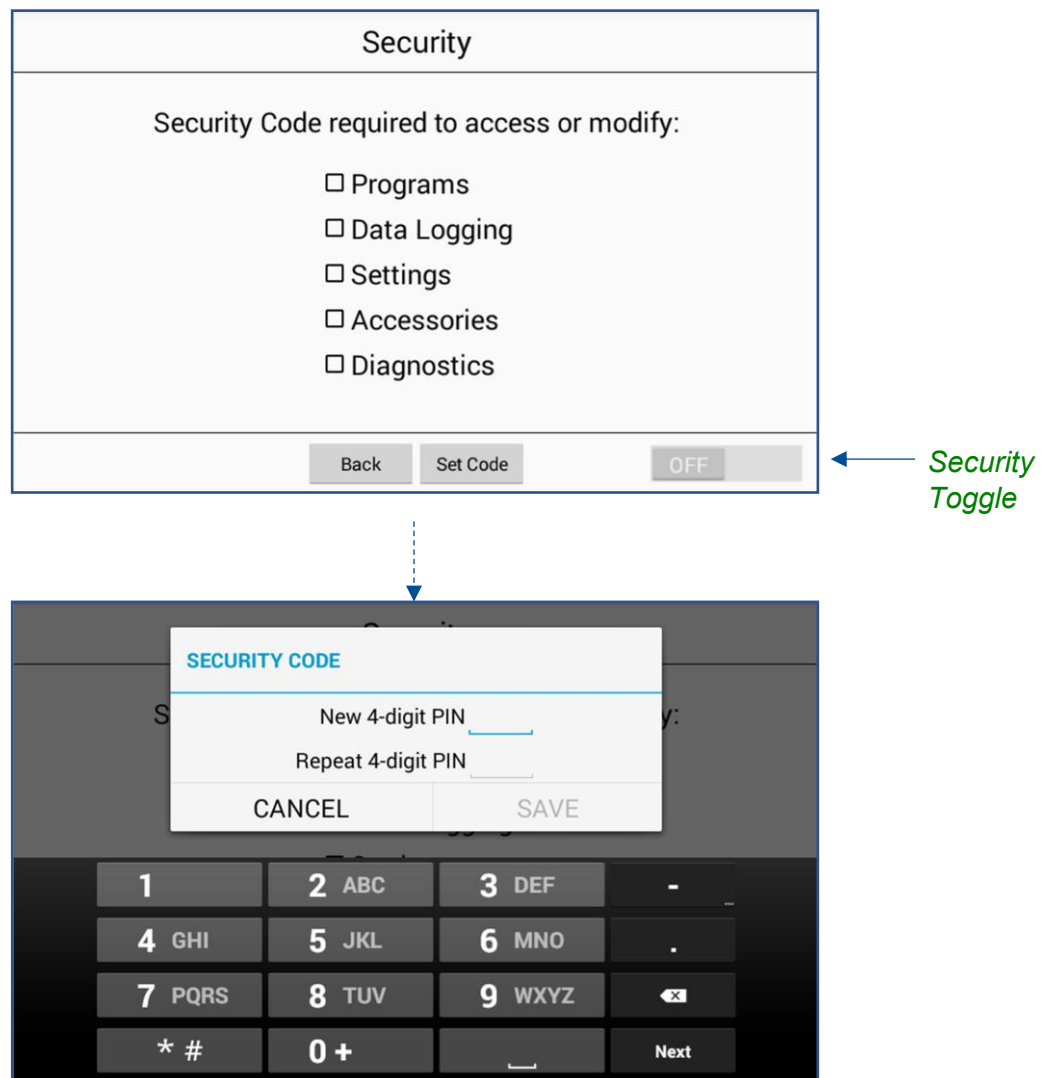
Security

Security Code required to access or modify:

☐ Programs
☐ Data Logging
☐ Settings
☐ Accessories
☐ Diagnostics

Back Set Code OFF

Security Toggle

SECURITY CODE

New 4-digit PIN

Repeat 4-digit PIN

CANCEL SAVE

| 1 | 2 ABC | 3 DEF | - |
|---|---|---|---|
| 4 GHI | 5 JKL | 6 MNO | . |
| 7 PQRS | 8 TUV | 9 WXYZ | |
| * # | 0 + | | Next |